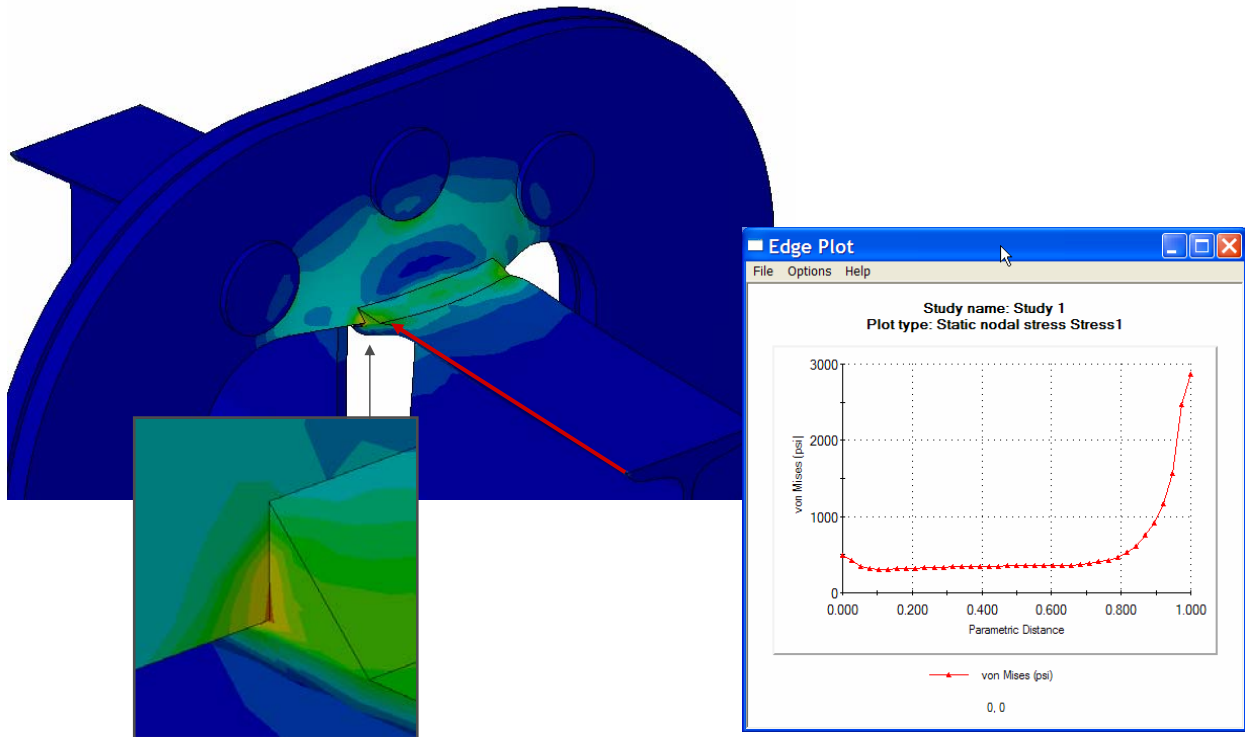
Edge Plot

File Options Help

Study name: Study 1
Plot type: Static nodal stress Stress1

3000
2000
1000
0

von Mises (psi)

0.000 0.200 0.400 0.600 0.800 1.000

Parametric Distance

von Mises (psi)

0, 0